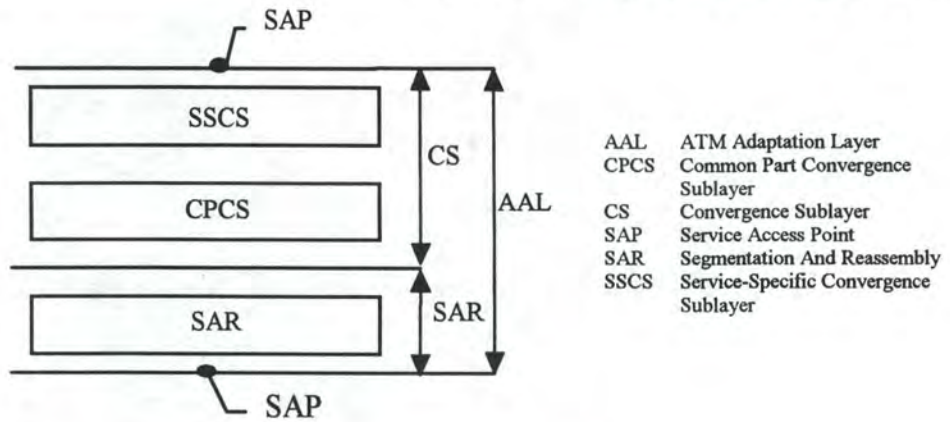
SAP

SSCS

CS

CPCS

AAL

SAR

SAR

SAP

| | |
|---|---|
| AAL | ATM Adaptation Layer |
| CPCS | Common Part Convergence Sublayer |
| CS | Convergence Sublayer |
| SAP | Service Access Point |
| SAR | Segmentation And Reassembly |
| SSCS | Service-Specific Convergence Sublayer |